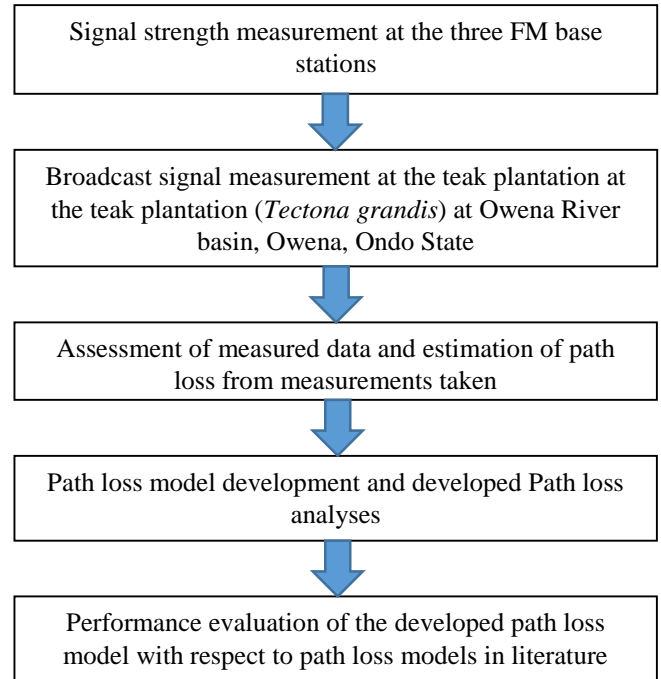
Signal strength measurement at the three FM base stations

Broadcast signal measurement at the teak plantation at the teak plantation (*Tectona grandis*) at Owena River basin, Owena, Ondo State

Assessment of measured data and estimation of path loss from measurements taken

Path loss model development and developed Path loss analyses

Performance evaluation of the developed path loss model with respect to path loss models in literature